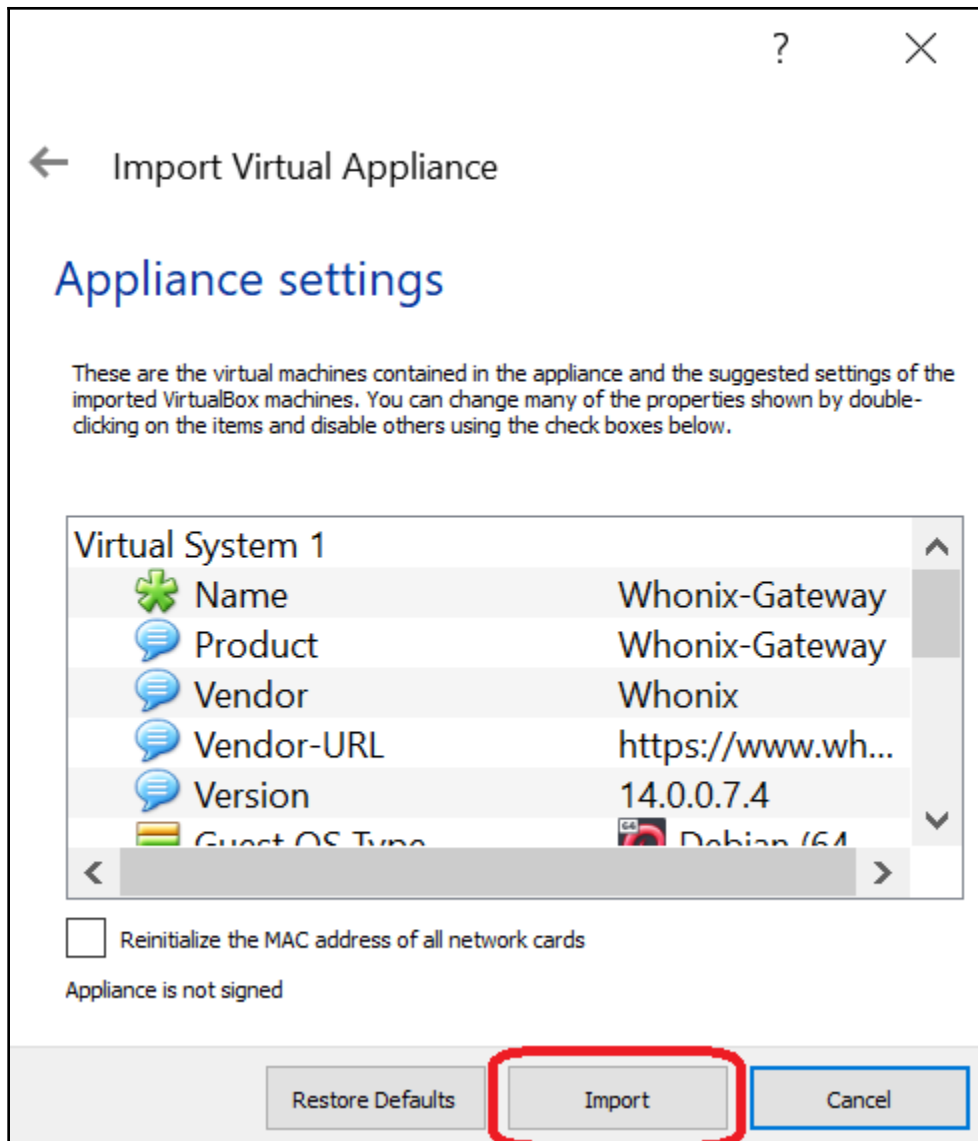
?

Import Virtual Appliance

Appliance settings

These are the virtual machines contained in the appliance and the suggested settings of the imported VirtualBox machines. You can change many of the properties shown by double-clicking on the items and disable others using the check boxes below.

| Virtual System 1 | |
|---|---|
| Name | Whonix-Gateway |
| Product | Whonix-Gateway |
| Vendor | Whonix |
| Vendor-URL | https://www.wh... |
| Version | 14.0.0.7.4 |
| Guest OS Type | Debian (64 |

Reinitialize the MAC address of all network cards

Appliance is not signed

Restore Defaults Import Cancel